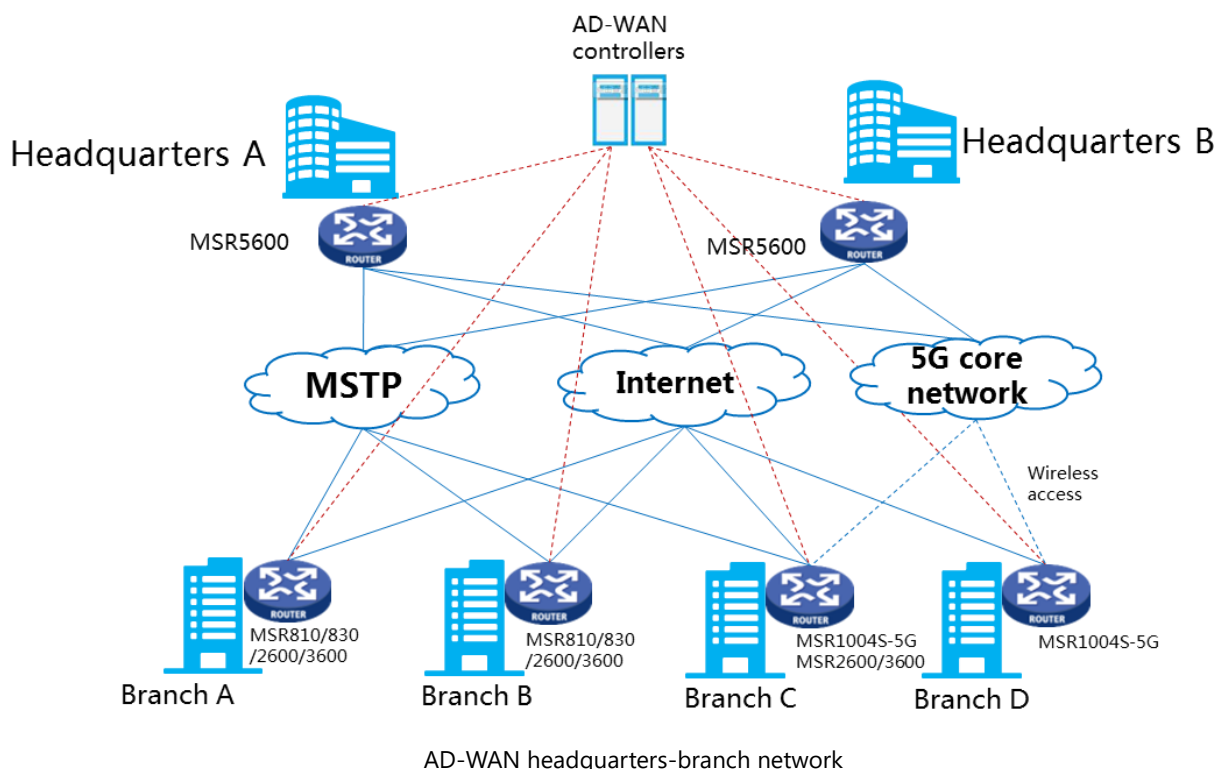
AD-WAN controllers

Headquarters A

Headquarters B

MSR5600

ROUTER

MSR5600

ROUTER

MSTP

Internet

5G core network

Wireless access

ROUTER

MSR810/830 /2600/3600

Branch A

ROUTER

MSR810/830 /2600/3600

Branch B

ROUTER

MSR1004S-5G MSR2600/3600

Branch C

ROUTER

MSR1004S-5G

Branch D

AD-WAN headquarters-branch network